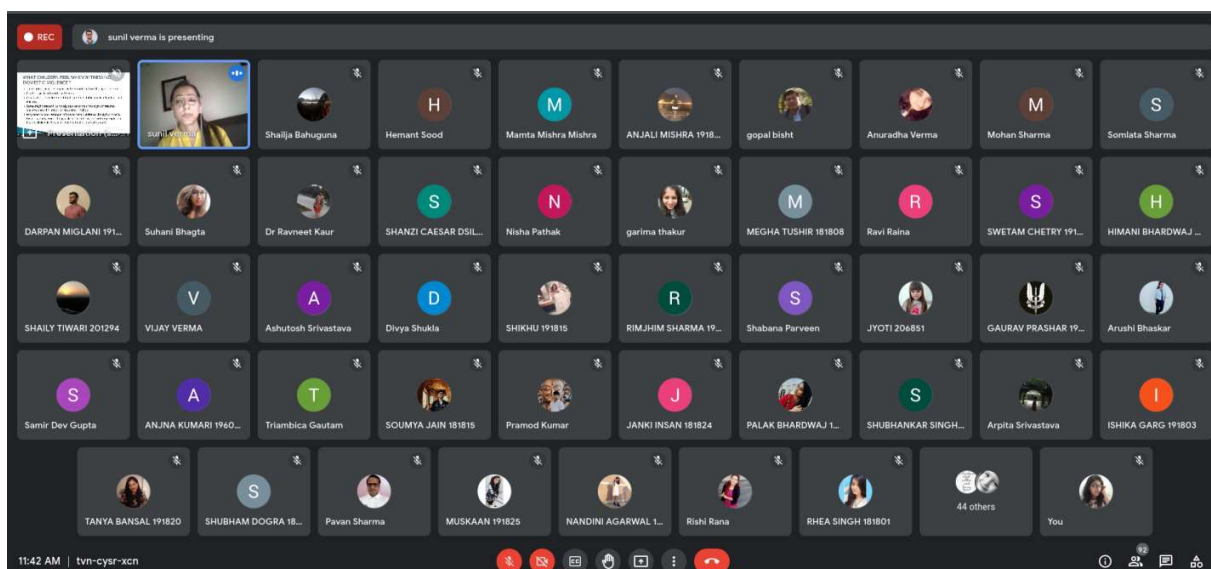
REC

sunil verma is presenting

WHAT CHILDERN FEEL WHEN WITNESSING DOMESTIC VIOLENCE?

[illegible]

Presentation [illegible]

sunil verma

Shailja Bahuguna

H
Hemant Sood

M
Mamta Mishra Mishra

ANJALI MISHRA 1918...

gopal bisht

Anuradha Verma

M
Mohan Sharma

S
Somlata Sharma

DARPAN MIGLANI 191...

Suhani Bhagta

Dr Ravneet Kaur

S
SHANZI CAESAR DSIL...

N
Nisha Pathak

garima thakur

M
MEGHA TUSHIR 181808

R
Ravi Raina

S
SWETAM CHETRY 191...

H
HIMANI BHARDWAJ ...

SHAILY TIWARI 201294

V
VIJAY VERMA

A
Ashutosh Srivastava

D
Divya Shukla

SHIKHU 191815

R
RIMJHIM SHARMA 19...

S
Shabana Parveen

JYOTI 206851

GAURAV PRASHAR 19...

Arushi Bhaskar

S
Samir Dev Gupta

A
ANJNA KUMARI 1960...

T
Triambica Gautam

SOUMYA JAIN 181815

Pramod Kumar

J
JANKI INSAN 181824

PALAK BHARDWAJ 1...

S
SHUBHANKAR SINGH...

Arpita Srivastava

I
ISHIKA GARG 191803

TANYA BANSAL 191820

S
SHUBHAM DOGRA 18...

Pavan Sharma

MUSKAAN 191825

NANDINI AGARWAL 1...

Rishi Rana

RHEA SINGH 181801

44 others

You

11:42 AM | tvn-cysr-xcn

92